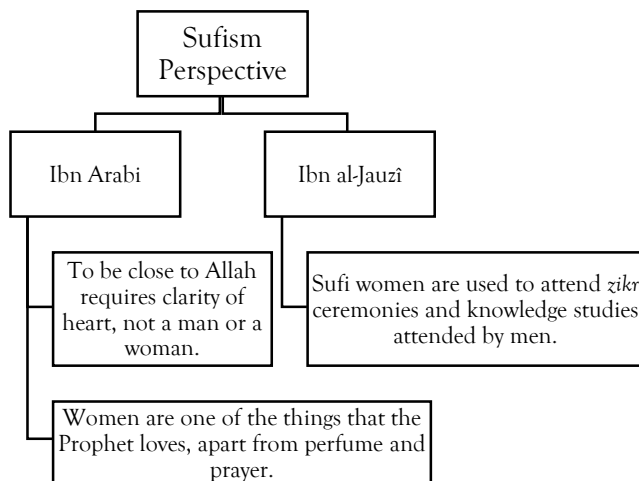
Sufism Perspective

Ibn Arabi

Ibn al-Jauzî

To be close to Allah requires clarity of heart, not a man or a woman.

Sufi women are used to attend *zikr* ceremonies and knowledge studies attended by men.

Women are one of the things that the Prophet loves, apart from perfume and prayer.